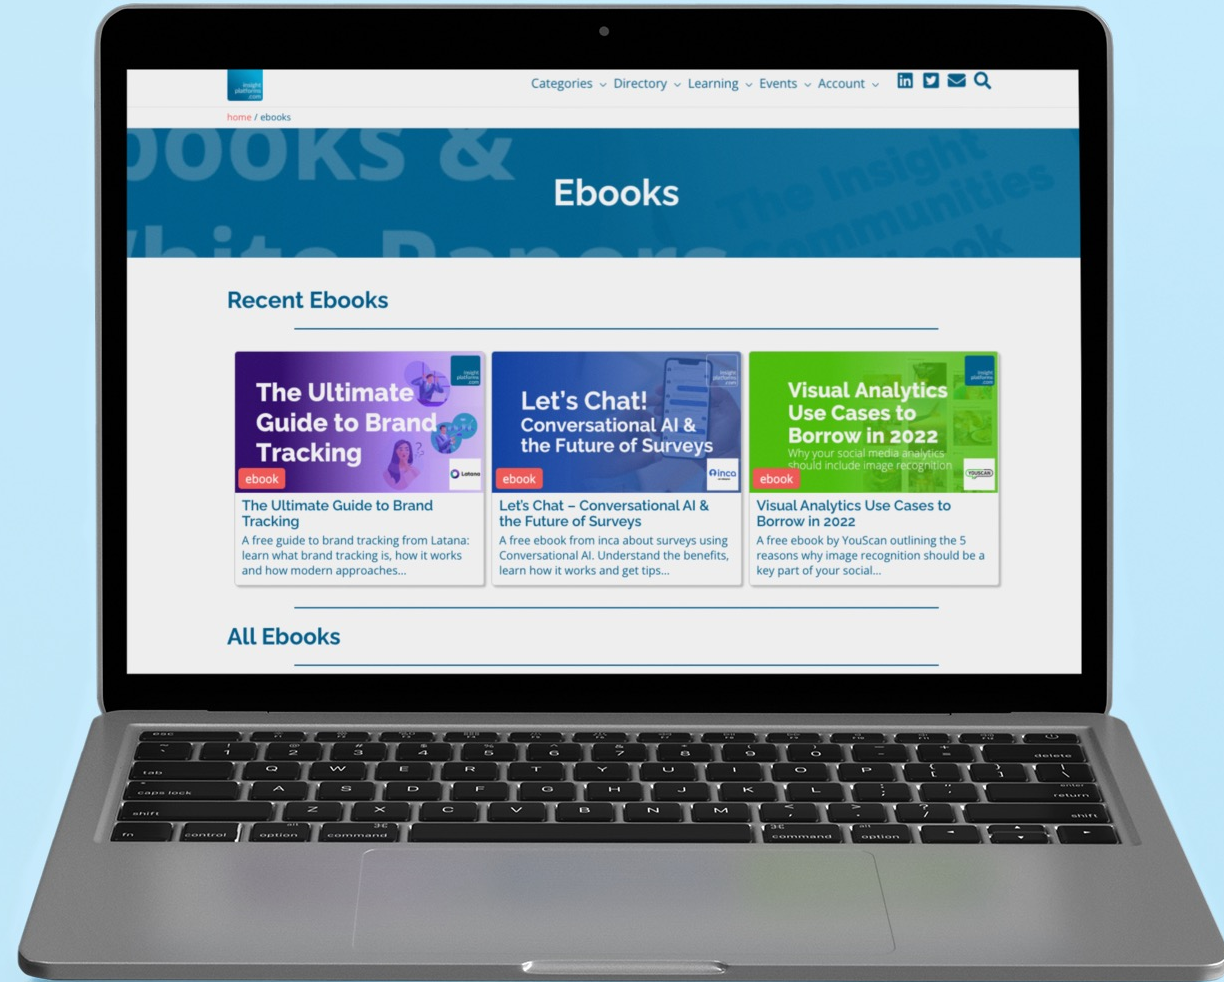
insight platforms .com

Categories Directory Learning Events Account

home / ebooks

OOKS & White Papers

The Insight Communities Book

Ebooks

Recent Ebooks

The Ultimate Guide to Brand Tracking

insight platforms .com

Latana

ebook

The Ultimate Guide to Brand Tracking

A free guide to brand tracking from Latana: learn what brand tracking is, how it works and how modern approaches...

Let's Chat! Conversational AI & the Future of Surveys

insight platforms .com

inca

ebook

Let's Chat – Conversational AI & the Future of Surveys

A free ebook from inca about surveys using Conversational AI. Understand the benefits, learn how it works and get tips...

Visual Analytics Use Cases to Borrow in 2022

Why your social media analytics should include image recognition

insight platforms .com

YOUSCAN

ebook

Visual Analytics Use Cases to Borrow in 2022

A free ebook by YouScan outlining the 5 reasons why image recognition should be a key part of your social...

All Ebooks

esc
tab
caps lock
shift
fn
control
option
command
Q W E R T Y U I O P
A S D F G H J K L
Z X C V B N M
command
option
delete
return
shift